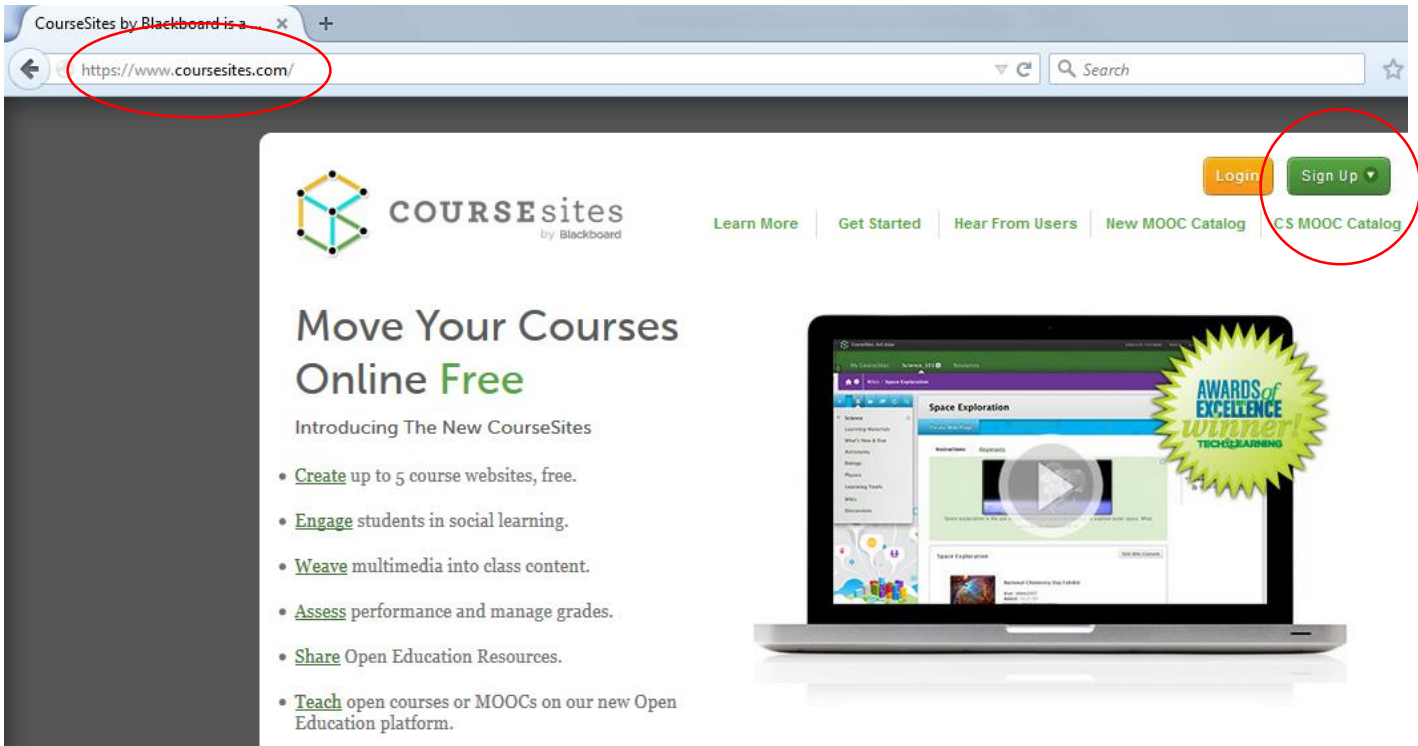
CourseSites by Blackboard is a ... ×
+
https://www.coursesites.com/
Search

COURSEsites by Blackboard

Login
Sign Up

Learn More
Get Started
Hear From Users
New MOOC Catalog
CS MOOC Catalog

Move Your Courses Online Free

Introducing The New CourseSites

• Create up to 5 course websites, free.
• Engage students in social learning.
• Weave multimedia into class content.
• Assess performance and manage grades.
• Share Open Education Resources.
• Teach open courses or MOOCs on our new Open Education platform.

Space Exploration

AWARDS of EXCELLENCE winner! TECH&LEARNING